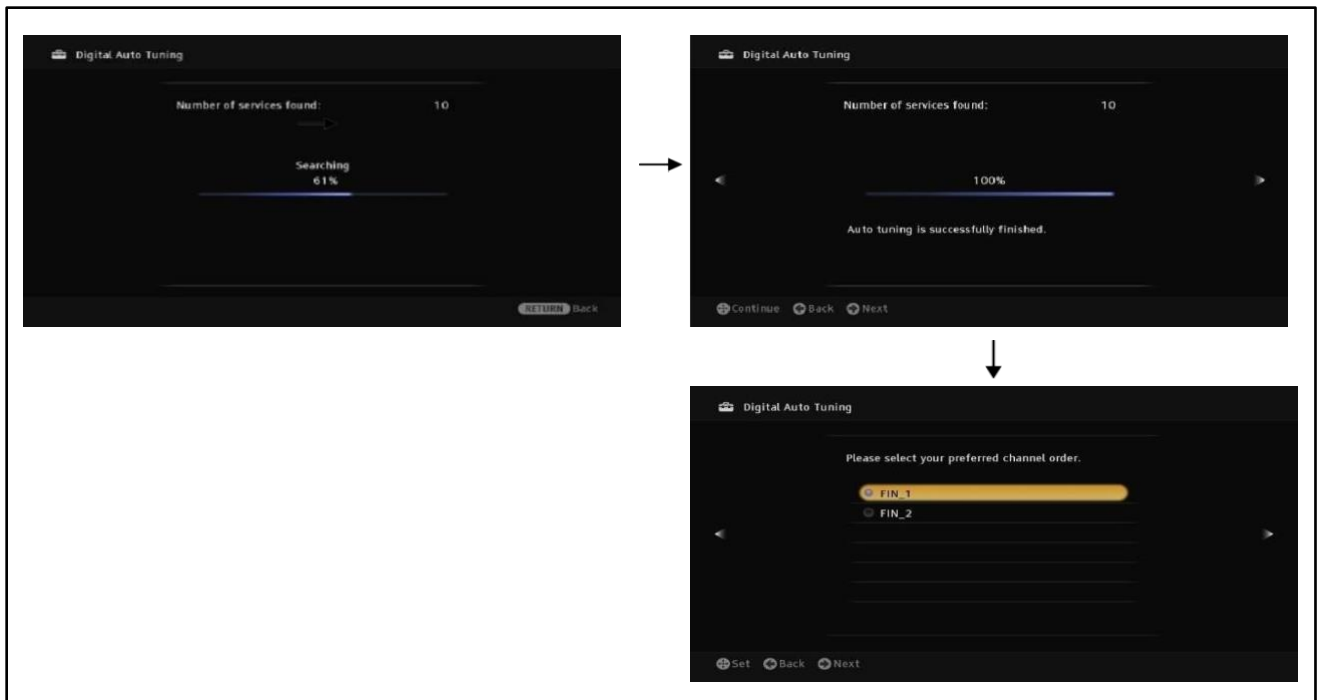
Digital Auto Tuning

Number of services found: 10

Searching
61%

RETURN Back

Digital Auto Tuning

Number of services found: 10

100%

Auto tuning is successfully finished.

Continue Back Next

Digital Auto Tuning

Please select your preferred channel order.

FIN_1
FIN_2

Set Back Next